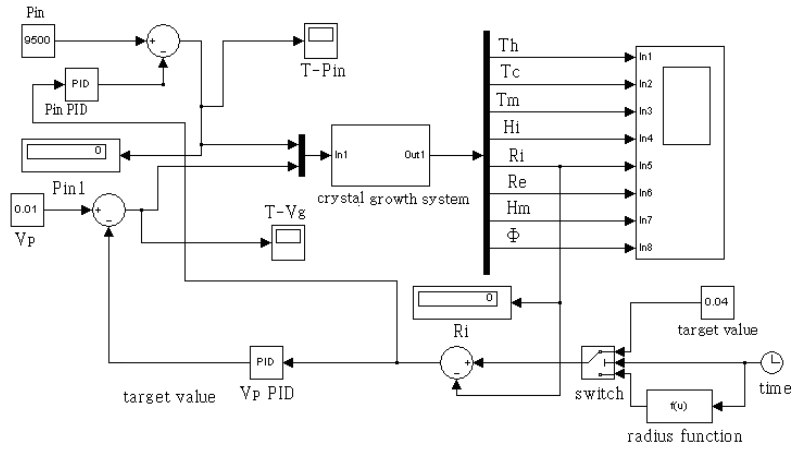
Pin
9500
+
-
PID
Pin PID
T-Pin
0
In1
Out1
crystal growth system
Pin1
0.01
Vp
+
-
T-Vg
Th
Tc
Tm
Hi
Ri
Re
Hm
Φ
In1
In2
In3
In4
In5
In6
In7
In8
0
Ri
0.04
target value
PID
Vp PID
target value
+
-
switch
f(u)
radius function
time